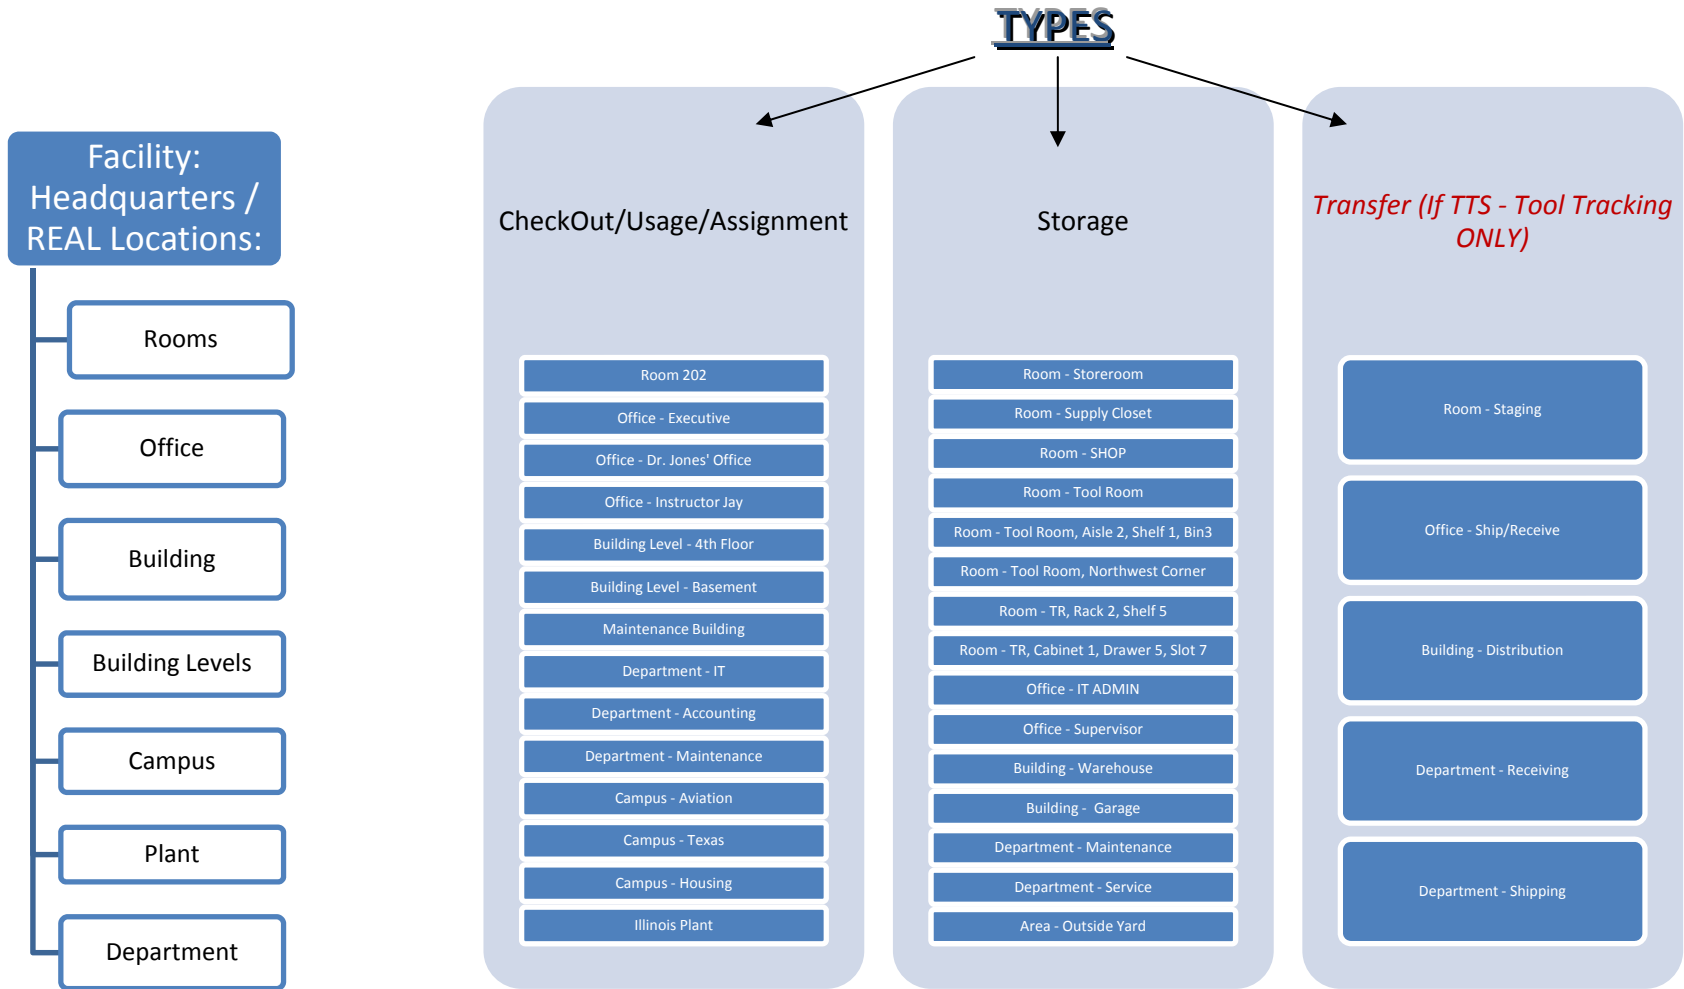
TYPES

Facility: Headquarters / REAL Locations:

Rooms

Office

Building

Building Levels

Campus

Plant

Department

CheckOut/Usage/Assignment

Room 202
Office - Executive
Office - Dr. Jones' Office
Office - Instructor Jay
Building Level - 4th Floor
Building Level - Basement
Maintenance Building
Department - IT
Department - Accounting
Department - Maintenance
Campus - Aviation
Campus - Texas
Campus - Housing
Illinois Plant

Storage

Room - Storeroom
Room - Supply Closet
Room - SHOP
Room - Tool Room
Room - Tool Room, Aisle 2, Shelf 1, Bin3
Room - Tool Room, Northwest Corner
Room - TR, Rack 2, Shelf 5
Room - TR, Cabinet 1, Drawer 5, Slot 7
Office - IT ADMIN
Office - Supervisor
Building - Warehouse
Building - Garage
Department - Maintenance
Department - Service
Area - Outside Yard

Transfer (If TTS - Tool Tracking ONLY)

Room - Staging
Office - Ship/Receive
Building - Distribution
Department - Receiving
Department - Shipping